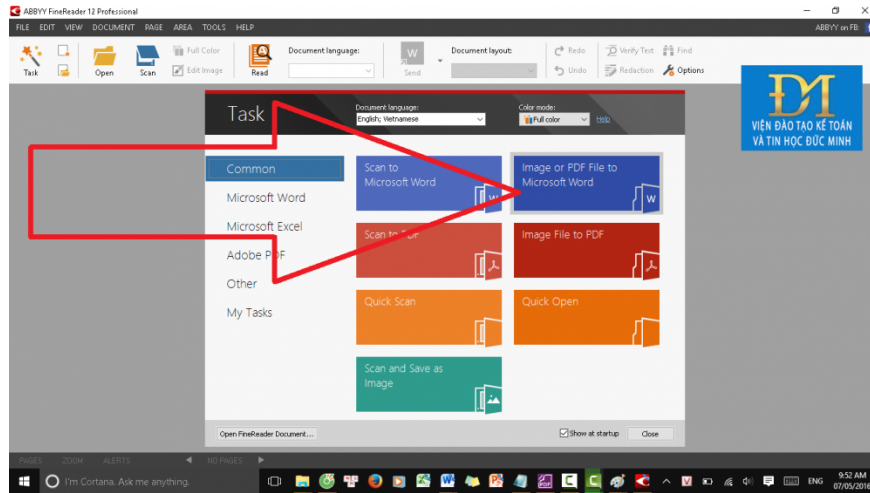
ABBYY FineReader 12 Professional

FILE EDIT VIEW DOCUMENT PAGE AREA TOOLS HELP

ABBYY on FB:

Task Open Scan Full Color Edit Image Read Document language: Send Document layout: Redo Undo Verify Text Redaction Find Options

VIỆN ĐÀO TẠO KẾ TOÁN VÀ TIN HỌC ĐỨC MINH

Task

Document language:
English; Vietnamese

Color mode:
Full color

Help

Common
Microsoft Word
Microsoft Excel
Adobe PDF
Other
My Tasks

Scan to Microsoft Word

Image or PDF File to Microsoft Word

Scan to PDF

Image File to PDF

Quick Scan

Quick Open

Scan and Save as Image

Open FineReader Document...

Show at startup

Close

PAGES ZOOM ALERTS NO PAGES

I'm Cortana. Ask me anything.

ENG

9:52 AM
07/05/2016